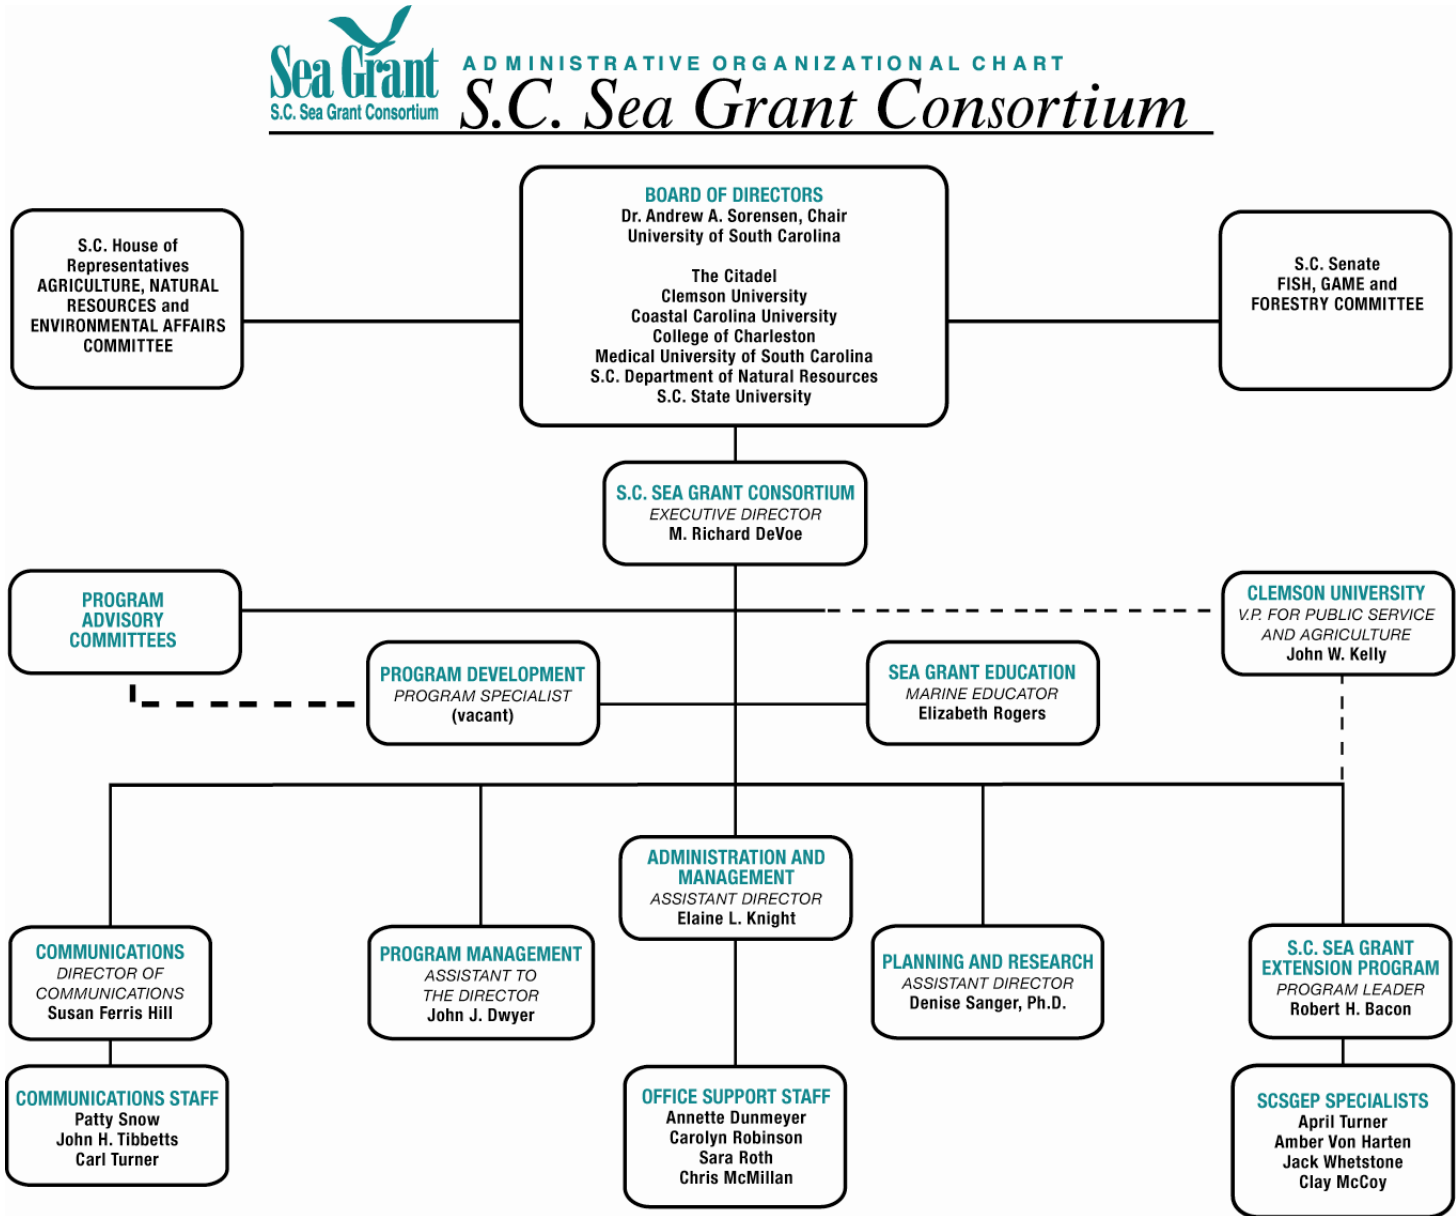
Sea Grant
S.C. Sea Grant Consortium

ADMINISTRATIVE ORGANIZATIONAL CHART
S.C. Sea Grant Consortium

S.C. House of Representatives AGRICULTURE, NATURAL RESOURCES and ENVIRONMENTAL AFFAIRS COMMITTEE

BOARD OF DIRECTORS
Dr. Andrew A. Sorensen, Chair
University of South Carolina

The Citadel
Clemson University
Coastal Carolina University
College of Charleston
Medical University of South Carolina
S.C. Department of Natural Resources
S.C. State University

S.C. Senate
FISH, GAME and FORESTRY COMMITTEE

S.C. SEA GRANT CONSORTIUM
EXECUTIVE DIRECTOR
M. Richard DeVoe

PROGRAM ADVISORY COMMITTEES

CLEMSON UNIVERSITY
V.P. FOR PUBLIC SERVICE AND AGRICULTURE
John W. Kelly

PROGRAM DEVELOPMENT
PROGRAM SPECIALIST
(vacant)

SEA GRANT EDUCATION
MARINE EDUCATOR
Elizabeth Rogers

ADMINISTRATION AND MANAGEMENT
ASSISTANT DIRECTOR
Elaine L. Knight

COMMUNICATIONS
DIRECTOR OF COMMUNICATIONS
Susan Ferris Hill

PROGRAM MANAGEMENT
ASSISTANT TO THE DIRECTOR
John J. Dwyer

PLANNING AND RESEARCH
ASSISTANT DIRECTOR
Denise Sanger, Ph.D.

S.C. SEA GRANT EXTENSION PROGRAM
PROGRAM LEADER
Robert H. Bacon

COMMUNICATIONS STAFF
Patty Snow
John H. Tibbetts
Carl Turner

OFFICE SUPPORT STAFF
Annette Dunmeyer
Carolyn Robinson
Sara Roth
Chris McMillan

SCSGEP SPECIALISTS
April Turner
Amber Von Harten
Jack Whetstone
Clay McCoy